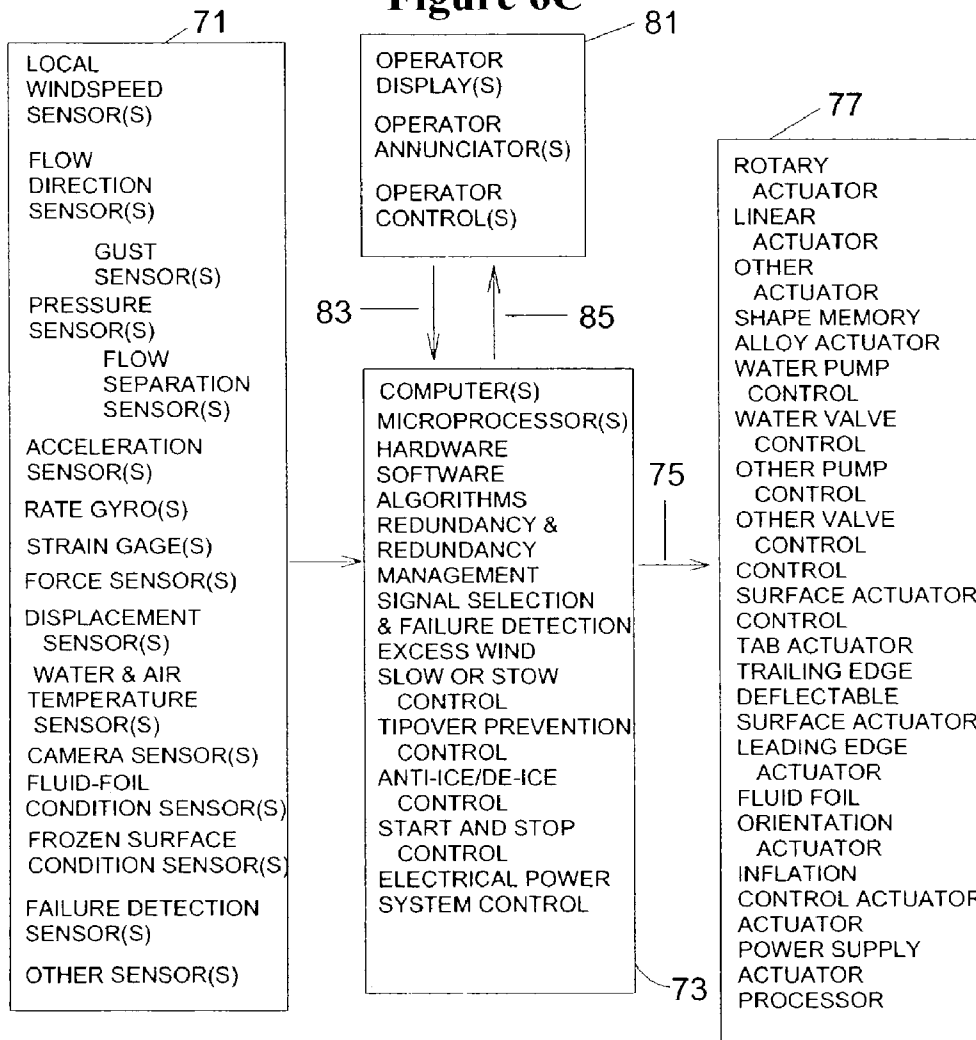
Figure 6C

71

LOCAL WINDSPEED SENSOR(S)

FLOW DIRECTION SENSOR(S)

GUST SENSOR(S)

PRESSURE SENSOR(S)

FLOW SEPARATION SENSOR(S)

ACCELERATION SENSOR(S)

RATE GYRO(S)

STRAIN GAGE(S)

FORCE SENSOR(S)

DISPLACEMENT SENSOR(S)

WATER & AIR TEMPERATURE SENSOR(S)

CAMERA SENSOR(S)

FLUID-FOIL CONDITION SENSOR(S)

FROZEN SURFACE CONDITION SENSOR(S)

FAILURE DETECTION SENSOR(S)

OTHER SENSOR(S)

81

OPERATOR DISPLAY(S)

OPERATOR ANNUNCIATOR(S)

OPERATOR CONTROL(S)

83

85

COMPUTER(S)
MICROPROCESSOR(S)
HARDWARE
SOFTWARE
ALGORITHMS
REDUNDANCY & REDUNDANCY MANAGEMENT
SIGNAL SELECTION & FAILURE DETECTION
EXCESS WIND
SLOW OR STOW CONTROL
TIPOVER PREVENTION CONTROL
ANTI-ICE/DE-ICE CONTROL
START AND STOP CONTROL
ELECTRICAL POWER SYSTEM CONTROL

73

75

77

ROTARY ACTUATOR
LINEAR ACTUATOR
OTHER ACTUATOR
SHAPE MEMORY ALLOY ACTUATOR
WATER PUMP CONTROL
WATER VALVE CONTROL
OTHER PUMP CONTROL
OTHER VALVE CONTROL
CONTROL SURFACE ACTUATOR
CONTROL TAB ACTUATOR
TRAILING EDGE DEFLECTABLE SURFACE ACTUATOR
LEADING EDGE ACTUATOR
FLUID FOIL ORIENTATION ACTUATOR
INFLATION CONTROL ACTUATOR
ACTUATOR POWER SUPPLY
ACTUATOR PROCESSOR